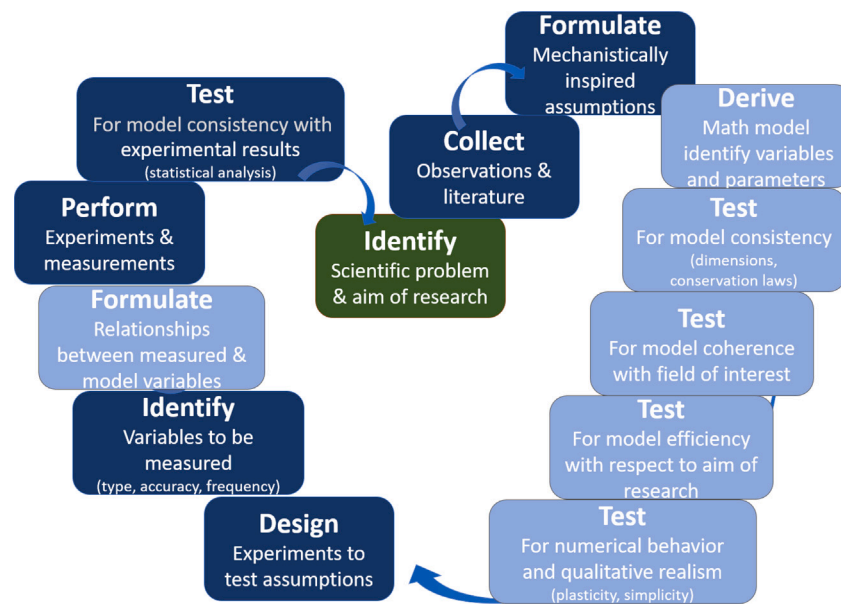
Identify
Scientific problem & aim of research

Collect
Observations & literature

Formulate
Mechanistically inspired assumptions

Derive
Math model identify variables and parameters

Test
For model consistency
(dimensions, conservation laws)

Test
For model coherence with field of interest

Test
For model efficiency with respect to aim of research

Test
For numerical behavior and qualitative realism
(plasticity, simplicity)

Design
Experiments to test assumptions

Identify
Variables to be measured
(type, accuracy, frequency)

Formulate
Relationships between measured & model variables

Perform
Experiments & measurements

Test
For model consistency with experimental results
(statistical analysis)